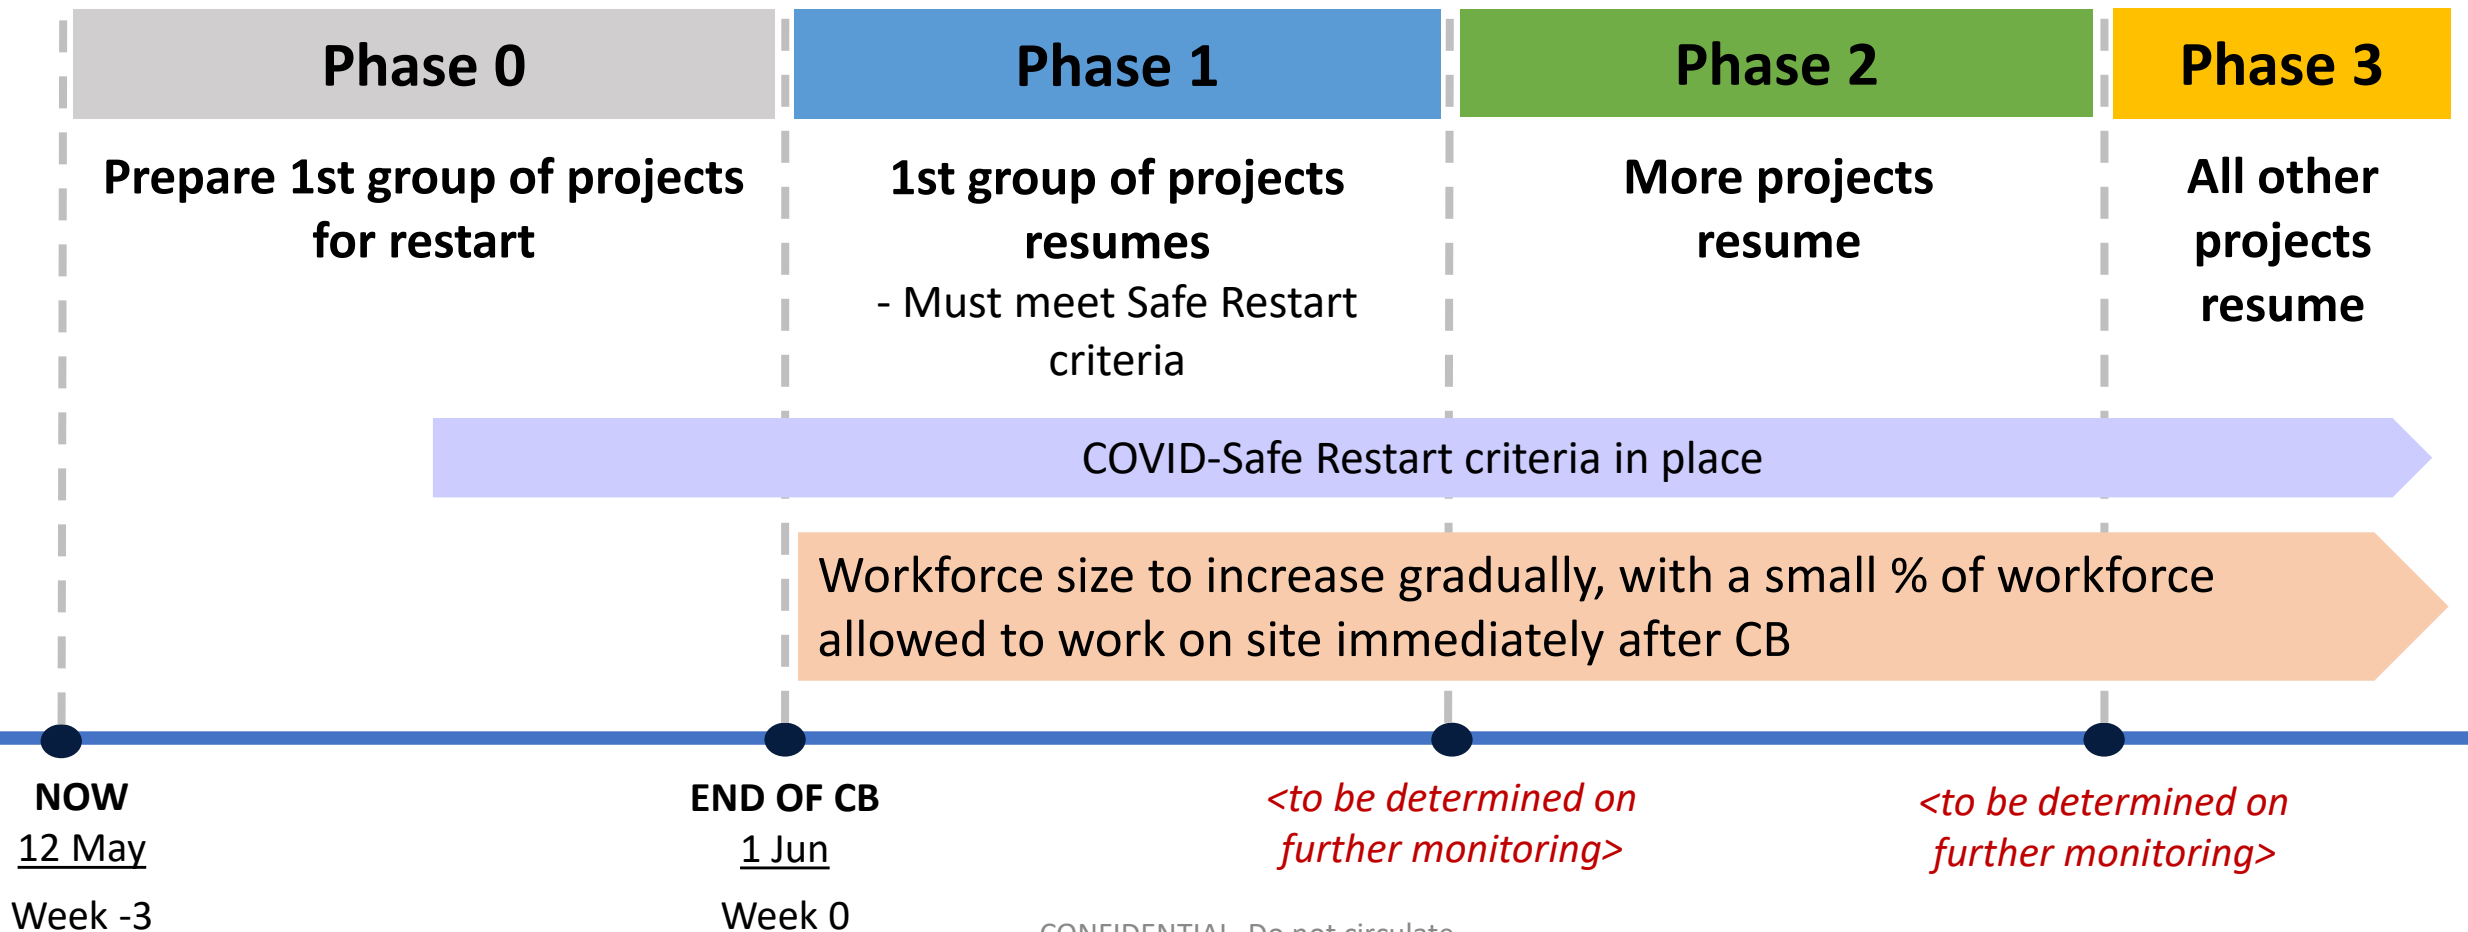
Phase 0

Prepare 1st group of projects for restart

Phase 1

1st group of projects resumes

- Must meet Safe Restart criteria

Phase 2

More projects resume

Phase 3

All other projects resume

COVID-Safe Restart criteria in place

Workforce size to increase gradually, with a small % of workforce allowed to work on site immediately after CB

NOW
12 May
Week -3

END OF CB
1 Jun
Week 0

<to be determined on further monitoring>

<to be determined on further monitoring>

CONFIDENTIAL. Do not circulate